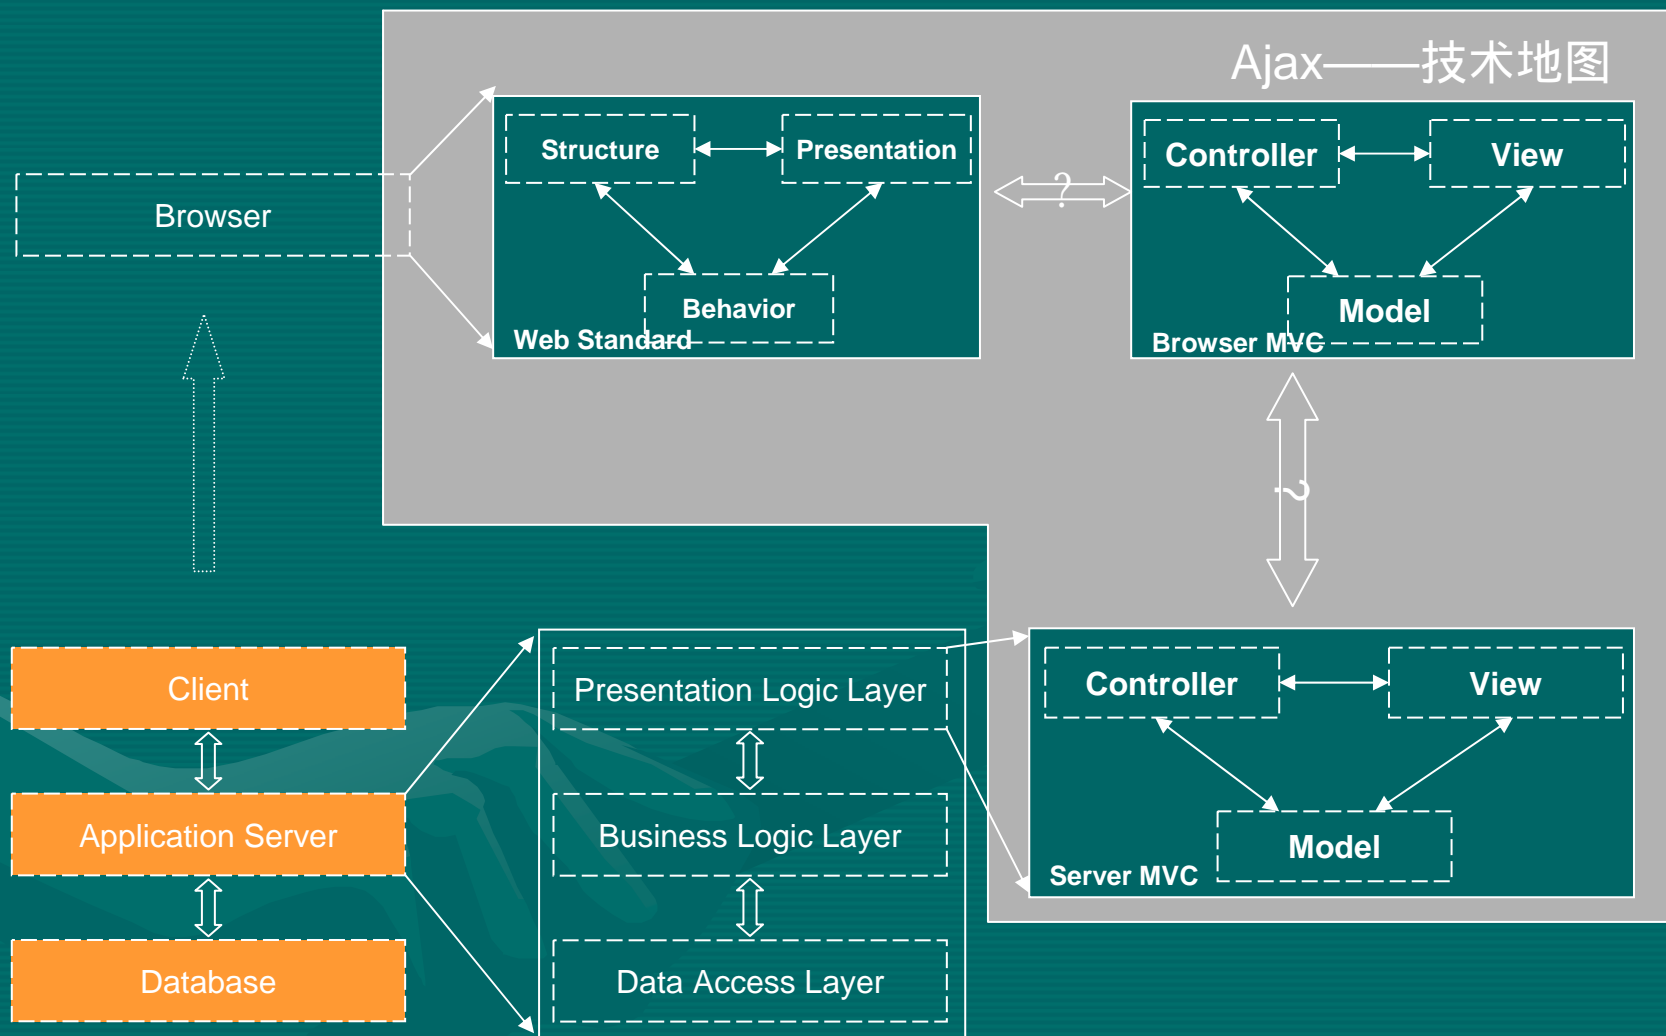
Ajax——技术地图

Browser

Structure

Presentation

Behavior

Web Standard

?

Controller

View

Model

Browser MVC

?

Client

Application Server

Database

Presentation Logic Layer

Business Logic Layer

Data Access Layer

Controller

View

Model

Server MVC